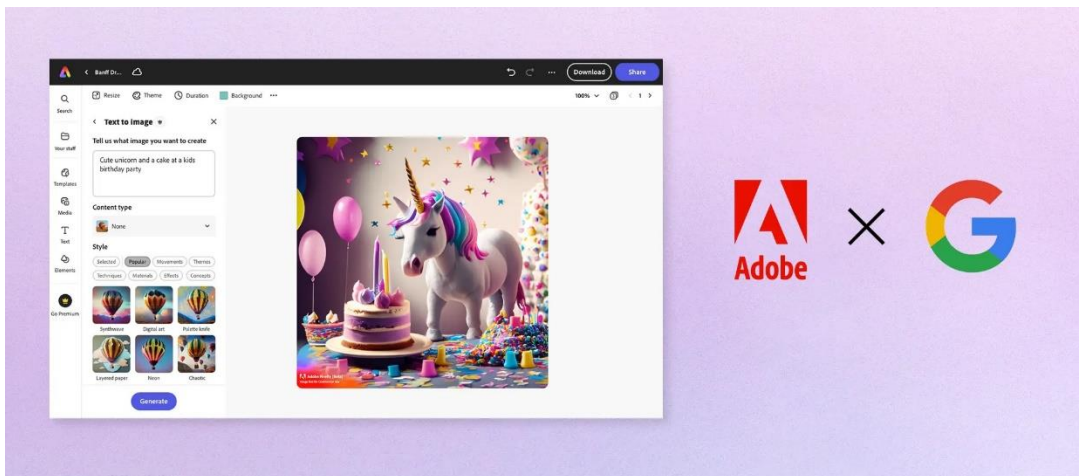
Banff Dr...

Download

Share

Resize

Theme

Duration

Background

100%

1

Search

Your stuff

Templates

Media

Text

Elements

Go Premium

Text to image

Tell us what image you want to create

Cute unicorn and a cake at a kids birthday party

Content type

None

Style

Selected

Popular

Movements

Themes

Techniques

Materials

Effects

Concepts

Synthwave

Digital art

Palette knife

Layered paper

Neon

Chaotic

Generate

Adobe Firefly (Beta)

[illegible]

Adobe

×